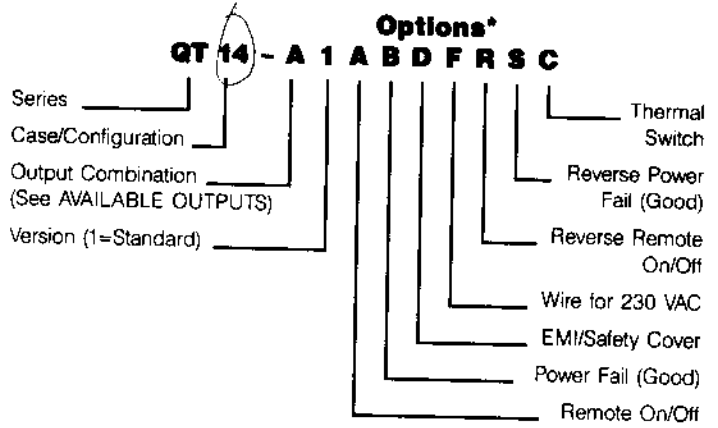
Options*

QT 14 - A 1 A B D F R S C

Series

Case/Configuration

Output Combination (See AVAILABLE OUTPUTS)

Version (1=Standard)

Thermal Switch

Reverse Power Fail (Good)

Reverse Remote On/Off

Wire for 230 VAC

EMI/Safety Cover

Power Fail (Good)

Remote On/Off